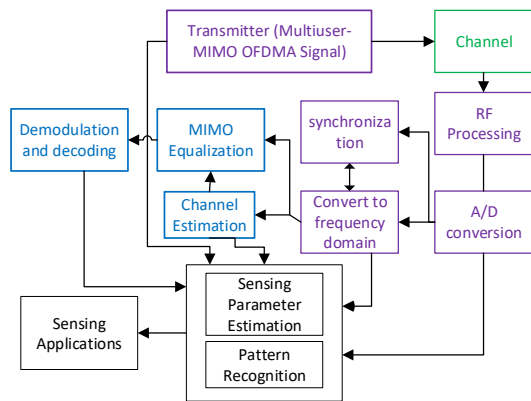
Transmitter (Multiuser-MIMO OFDMA Signal)

Channel

Demodulation and decoding

MIMO Equalization

synchronization

RF Processing

Channel Estimation

Convert to frequency domain

A/D conversion

Sensing Parameter Estimation

Sensing Applications

Pattern Recognition